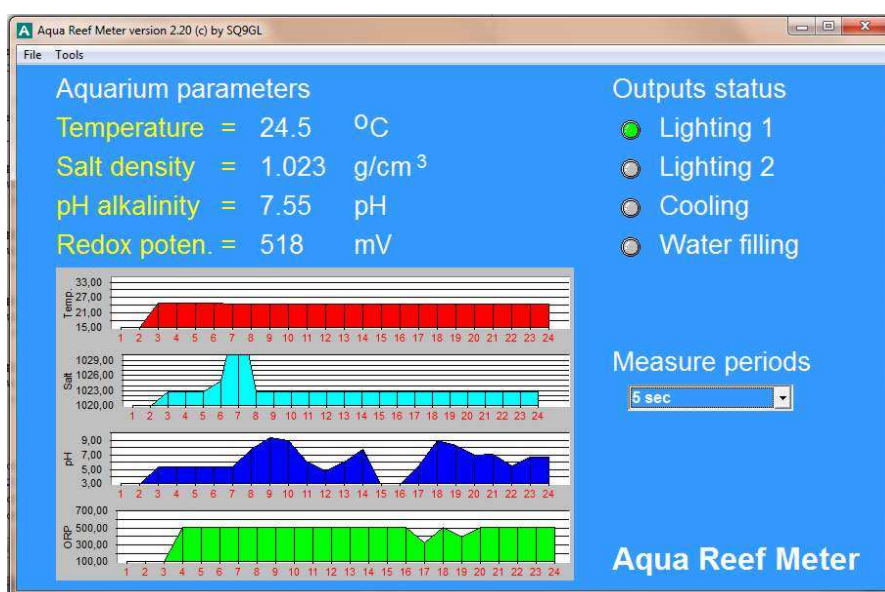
Aqua Reef Meter version 2.20 (c) by SQ9GL

File Tools

Aquarium parameters

Temperature = 24.5 $^{o}C$

Salt density = 1.023 g/cm$^{3}$

pH alkalinity = 7.55 pH

Redox poten. = 518 mV

Outputs status

Lighting 1

Lighting 2

Cooling

Water filling

Temp.
33,00
27,00
21,00
15,00
1 2 3 4 5 6 7 8 9 10 11 12 13 14 15 16 17 18 19 20 21 22 23 24

Salt
1029,00
1026,00
1023,00
1020,00
1 2 3 4 5 6 7 8 9 10 11 12 13 14 15 16 17 18 19 20 21 22 23 24

pH
9,00
7,00
5,00
3,00
1 2 3 4 5 6 7 8 9 10 11 12 13 14 15 16 17 18 19 20 21 22 23 24

ORP
700,00
500,00
300,00
100,00
1 2 3 4 5 6 7 8 9 10 11 12 13 14 15 16 17 18 19 20 21 22 23 24

Measure periods

5 sec

Aqua Reef Meter